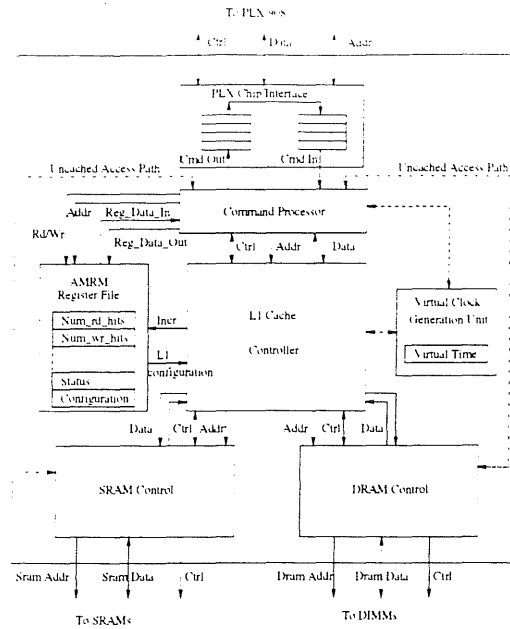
To PLX 908

Ctrl Data Addr

PLX Chip Interface

Cmd Out Cmd In

Uncached Access Path Uncached Access Path

Addr Reg_Data_In

Command Processor

Rd/Wr Reg_Data_Out

Ctrl Addr Data

AMRM Register File

Num_rd_hits

Num_wr_hits

Status

Configuration

Incr

L1 configuration

L1 Cache Controller

Virtual Clock Generation Unit

Virtual Time

Data Ctrl Addr

Addr Ctrl Data

SRAM Control

DRAM Control

Sram Addr Sram Data Ctrl

Dram Addr Dram Data Ctrl

To SRAMs

To DIMMs